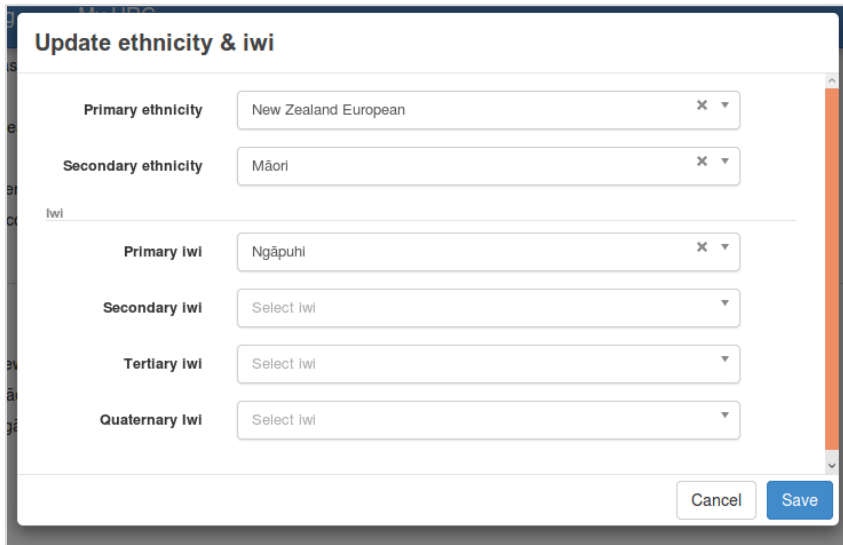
Update ethnicity & iwi

Primary ethnicity
New Zealand European ×

Secondary ethnicity
Māori ×

Iwi

Primary iwi
Ngāpuhi ×

Secondary iwi
Select iwi

Tertiary iwi
Select iwi

Quaternary Iwi
Select iwi

Cancel
Save